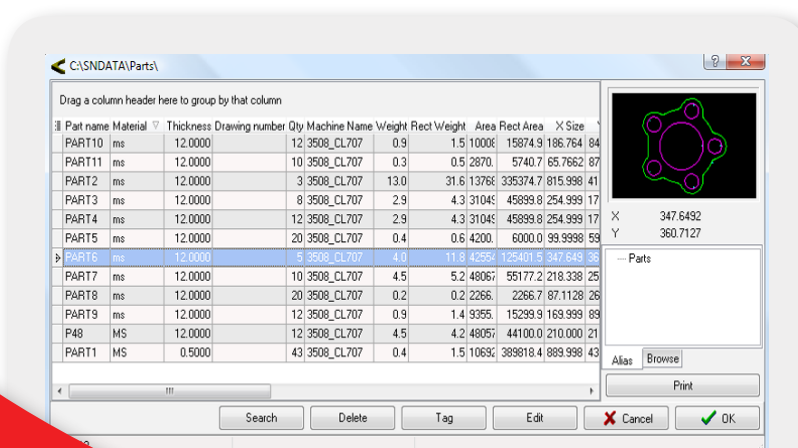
C:\SNDATA\Parts\

Drag a column header here to group by that column

| Part name | Material | Thickness | Drawing number | Qty | Machine Name | Weight | Rect Weight | Area | Rect Area | X Size | Y |
|---|---|---|---|---|---|---|---|---|---|---|---|
| PART10 | ms | 12.0000 | | 12 | 3508_CL707 | 0.9 | 1.5 | 10008 | 15874.9 | 186.764 | 84 |
| PART11 | ms | 12.0000 | | 10 | 3508_CL707 | 0.3 | 0.5 | 2870. | 5740.7 | 65.7662 | 87 |
| PART2 | ms | 12.0000 | | 3 | 3508_CL707 | 13.0 | 31.6 | 13768 | 335374.7 | 815.998 | 41 |
| PART3 | ms | 12.0000 | | 8 | 3508_CL707 | 2.9 | 4.3 | 31049 | 45899.8 | 254.999 | 17 |
| PART4 | ms | 12.0000 | | 12 | 3508_CL707 | 2.9 | 4.3 | 31049 | 45899.8 | 254.999 | 17 |
| PART5 | ms | 12.0000 | | 20 | 3508_CL707 | 0.4 | 0.6 | 4200. | 6000.0 | 99.9998 | 59 |
| PART6 | ms | 12.0000 | | 5 | 3508_CL707 | 4.0 | 11.8 | 42554 | 125401.5 | 347.649 | 36 |
| PART7 | ms | 12.0000 | | 10 | 3508_CL707 | 4.5 | 5.2 | 48067 | 55177.2 | 218.338 | 25 |
| PART8 | ms | 12.0000 | | 20 | 3508_CL707 | 0.2 | 0.2 | 2266. | 2266.7 | 87.1128 | 26 |
| PART9 | ms | 12.0000 | | 12 | 3508_CL707 | 0.9 | 1.4 | 9355. | 15299.9 | 169.999 | 89 |
| P48 | MS | 12.0000 | | 12 | 3508_CL707 | 4.5 | 4.2 | 48057 | 44100.0 | 210.000 | 21 |
| PART1 | MS | 0.5000 | | 43 | 3508_CL707 | 0.4 | 1.5 | 10692 | 389818.4 | 889.998 | 43 |

X 347.6492
Y 360.7127

Parts

Alias Browse

Print

Search Delete Tag Edit Cancel OK